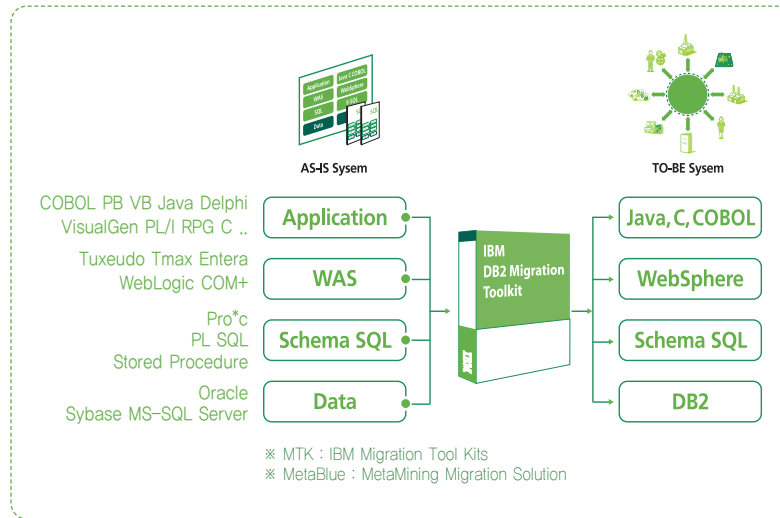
Application
Java COBOL
WAS
WebSphere
SQL
E-SQL
Data

AS-IS Sysem

TO-BE Sysem

COBOL PB VB Java Delphi VisualGen PL/I RPG C ..

Application

Tuxeudo Tmax Entera WebLogic COM+

WAS

Pro*c PL SQL Stored Procedure

Schema SQL

Oracle Sybase MS-SQL Server

Data

IBM DB2 Migration Toolkit

MTK

Java, C, COBOL

WebSphere

Schema SQL

DB2

※ MTK : IBM Migration Tool Kits
※ MetaBlue : MetaMining Migration Solution